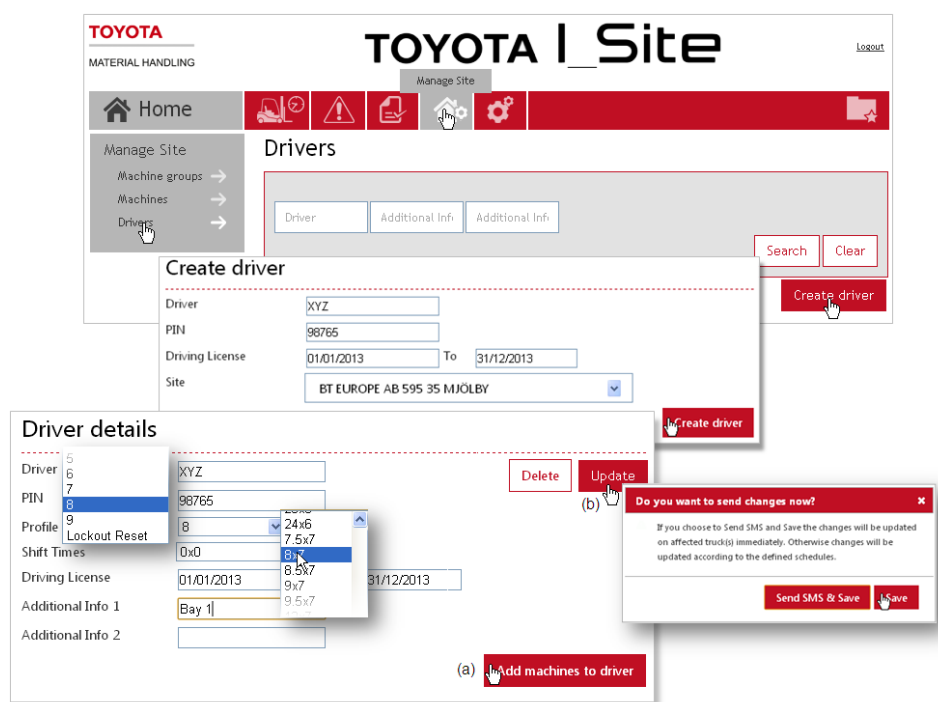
TOYOTA
MATERIAL HANDLING

TOYOTA I_Site

Logout

Manage Site

Home

Manage Site
Machine groups
Machines
Drivers

Drivers

Driver
Additional Info
Additional Info

Search
Clear

Create driver

Create driver
Driver XYZ
PIN 98765
Driving License 01/01/2013 To 31/12/2013
Site BT EUROPE AB 595 35 MJÖLBY

Create driver

Driver details
Driver XYZ
PIN 98765
Profile 8
Shift Times 0x0
Driving License 01/01/2013 31/12/2013
Additional Info 1 Bay 1
Additional Info 2

5
6
7
8
9
Lockout Reset

24x6
7.5x7
8x7
8.5x7
9x7
9.5x7

Delete
Update
(b)

Do you want to send changes now?
If you choose to Send SMS and Save the changes will be updated on affected truck(s) immediately. Otherwise changes will be updated according to the defined schedules.

Send SMS & Save
Save

(a) Add machines to driver